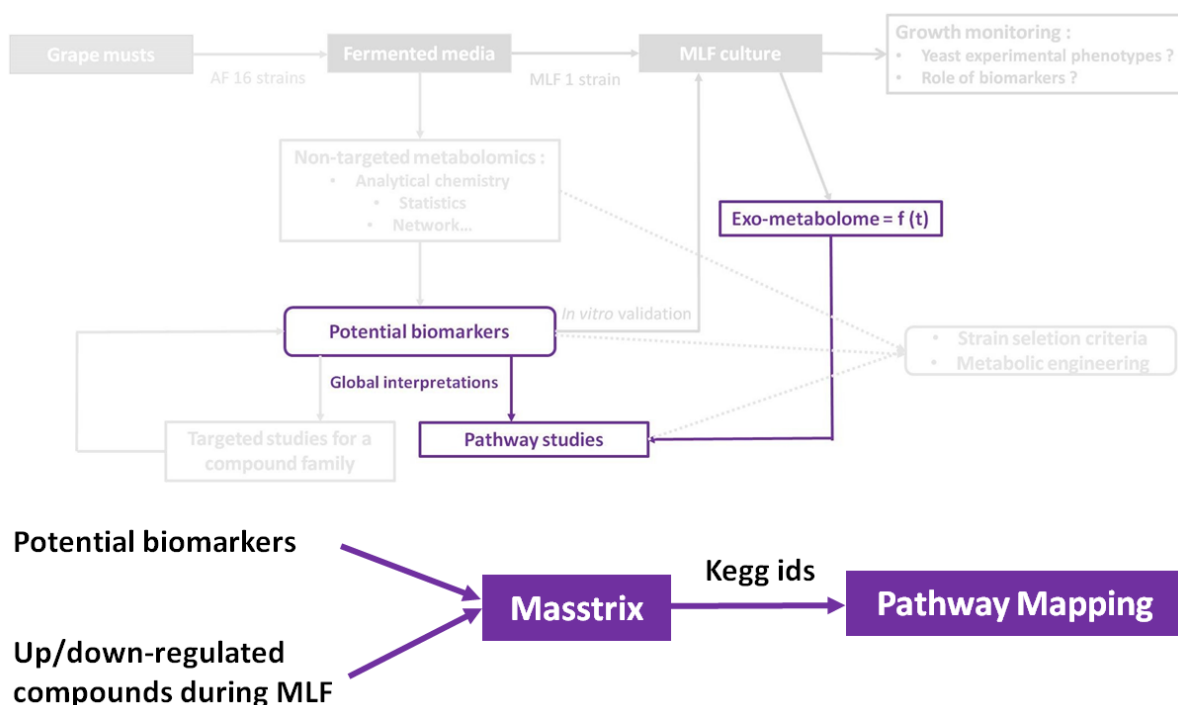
Grape musts

AF 16 strains

Fermented media

MLF 1 strain

MLF culture

Growth monitoring :
• Yeast experimental phenotypes ?
• Role of biomarkers ?

Non-targeted metabolomics :
• Analytical chemistry
• Statistics
• Network…

Exo-metabolome = f (t)

Potential biomarkers

In vitro validation

• Strain seletion criteria
• Metabolic engineering

Global interpretations

Targeted studies for a compound family

Pathway studies

Potential biomarkers

Up/down-regulated compounds during MLF

Masstrix

Kegg ids

Pathway Mapping